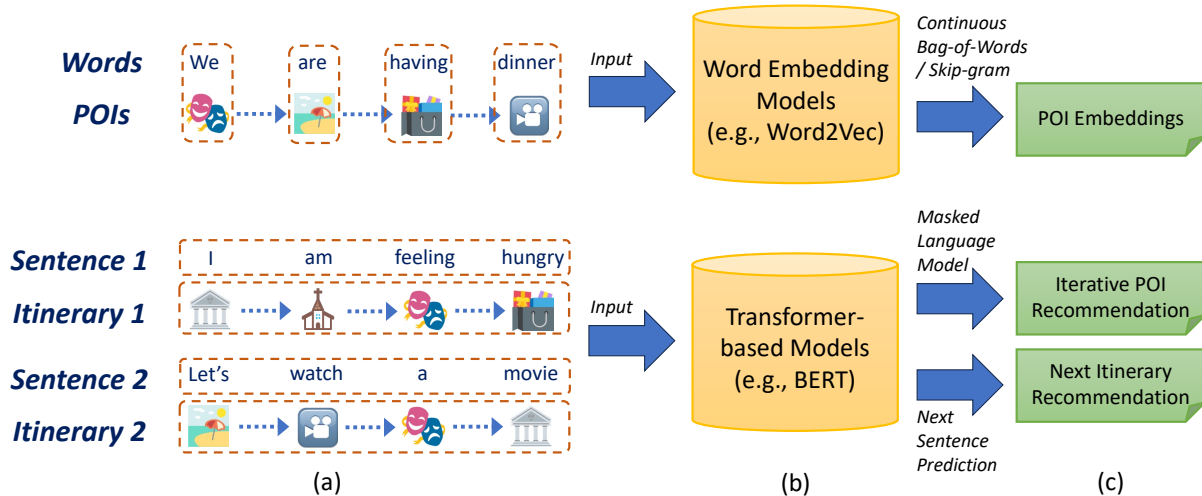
Words
POIs

We are having dinner

Input

Word Embedding Models (e.g., Word2Vec)

Continuous Bag-of-Words / Skip-gram

POI Embeddings

Sentence 1
Itinerary 1
Sentence 2
Itinerary 2

I am feeling hungry

Let's watch a movie

Input

Transformer-based Models (e.g., BERT)

Masked Language Model

Iterative POI Recommendation

Next Itinerary Recommendation

Next Sentence Prediction

(a)

(b)

(c)